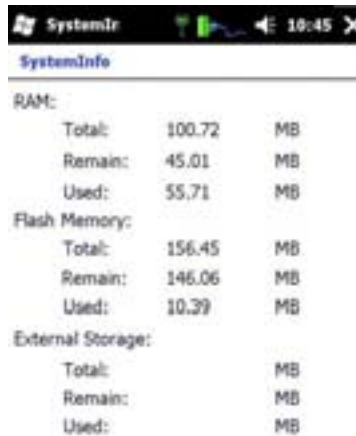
SystemIr 10:45

SystemInfo

RAM:

| | | |
|---|---|---|
| Total: | 100.72 | MB |
| Remain: | 45.01 | MB |
| Used: | 55.71 | MB |

Flash Memory:

| | | |
|---|---|---|
| Total: | 156.45 | MB |
| Remain: | 146.06 | MB |
| Used: | 10.39 | MB |

External Storage:

| | | |
|---|---|---|
| Total: | | MB |
| Remain: | | MB |
| Used: | | MB |